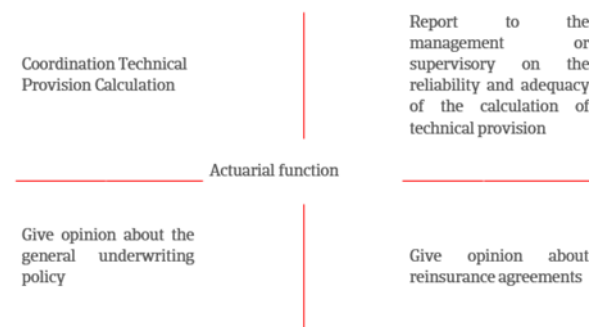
Coordination Technical Provision Calculation

Report to the management or supervisory on the reliability and adequacy of the calculation of technical provision

Actuarial function

Give opinion about the general underwriting policy

Give opinion about reinsurance agreements